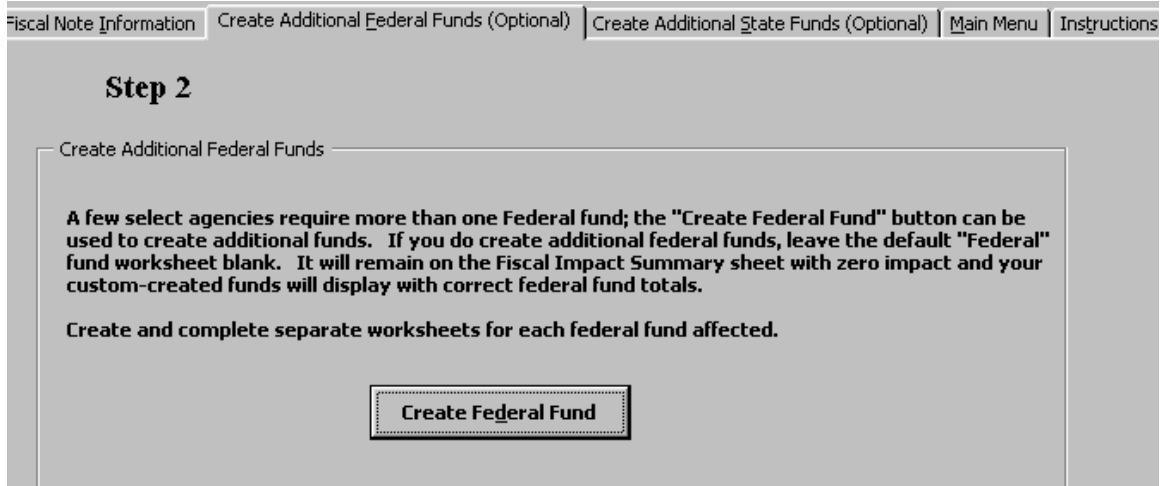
Fiscal Note Information | Create Additional Federal Funds (Optional) | Create Additional State Funds (Optional) | Main Menu | Instructions

Step 2

Create Additional Federal Funds

A few select agencies require more than one Federal fund; the "Create Federal Fund" button can be used to create additional funds. If you do create additional federal funds, leave the default "Federal" fund worksheet blank. It will remain on the Fiscal Impact Summary sheet with zero impact and your custom-created funds will display with correct federal fund totals.

Create and complete separate worksheets for each federal fund affected.

Create Federal Fund